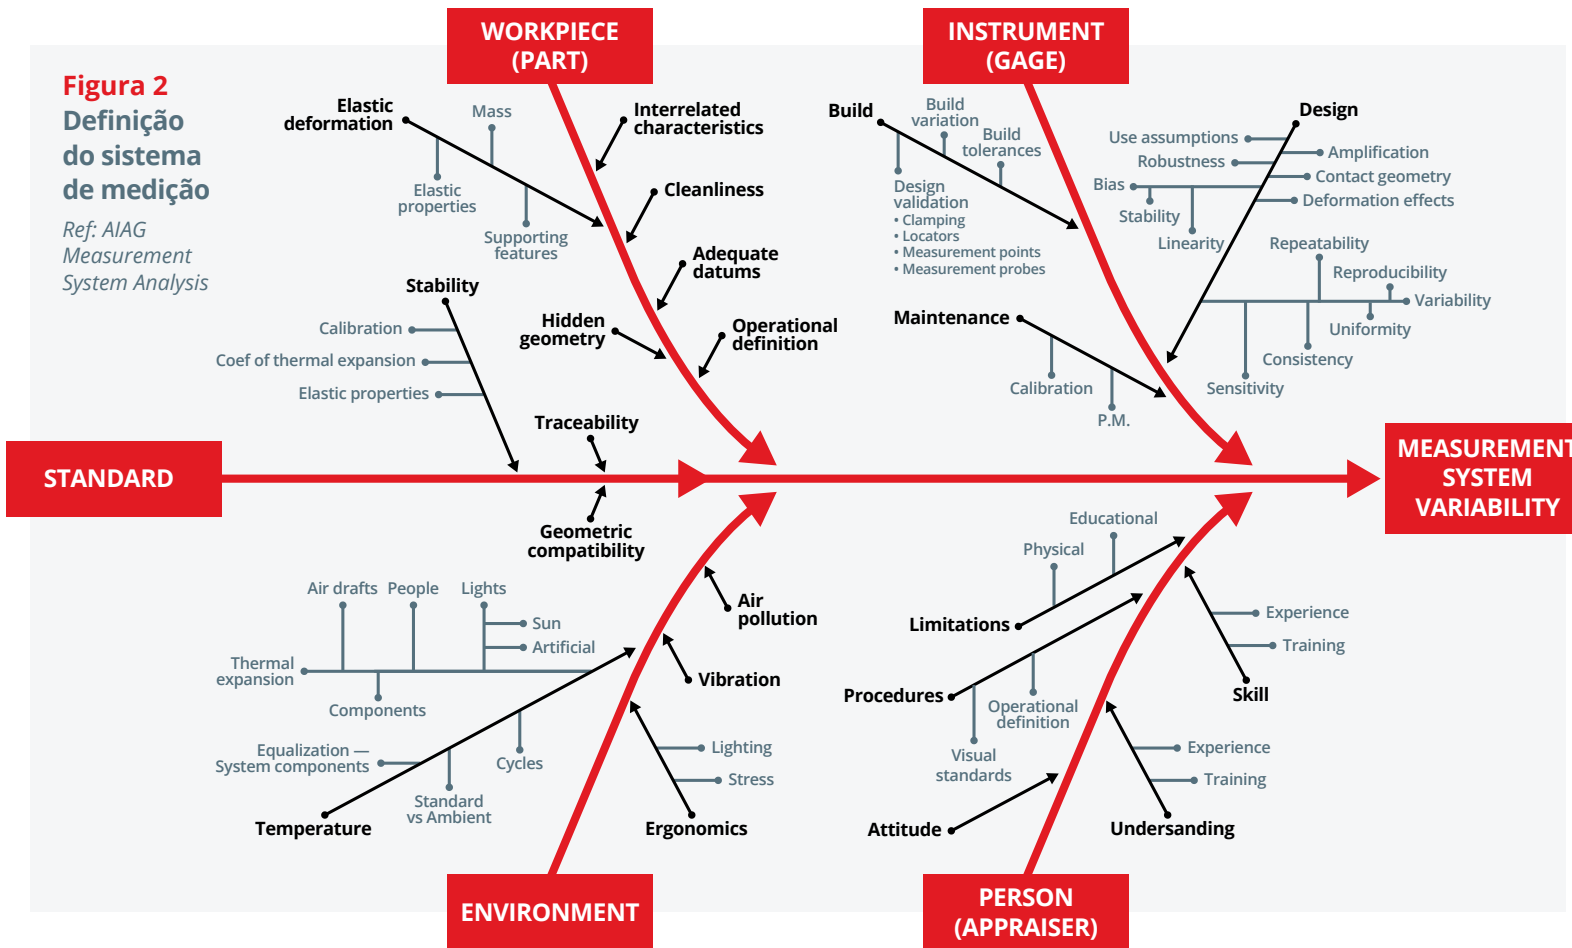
WORKPIECE (PART)

INSTRUMENT (GAGE)

Figura 2
Definição do sistema de medição

Ref: AIAG Measurement System Analysis

Elastic deformation
Mass
Elastic properties
Supporting features
Interrelated characteristics
Cleanliness
Adequate datums
Hidden geometry
Operational definition
Stability
Calibration
Coef of thermal expansion
Elastic properties
Traceability

Build
Build variation
Build tolerances
Design validation
• Clamping
• Locators
• Measurement points
• Measurement probes
Design
Use assumptions
Robustness
Bias
Stability
Linearity
Amplification
Contact geometry
Deformation effects
Repeatability
Reproducibility
Variability
Uniformity
Consistency
Sensitivity
Maintenance
Calibration
P.M.

STANDARD

MEASUREMENT SYSTEM VARIABILITY

Geometric compatibility
Air drafts
People
Lights
Sun
Artificial
Thermal expansion
Components
Air pollution
Vibration
Equalization — System components
Cycles
Standard vs Ambient
Temperature
Lighting
Stress
Ergonomics

Educational
Physical
Limitations
Experience
Training
Skill
Procedures
Operational definition
Visual standards
Experience
Training
Attitude
Undersanding

ENVIRONMENT

PERSON (APPRAISER)